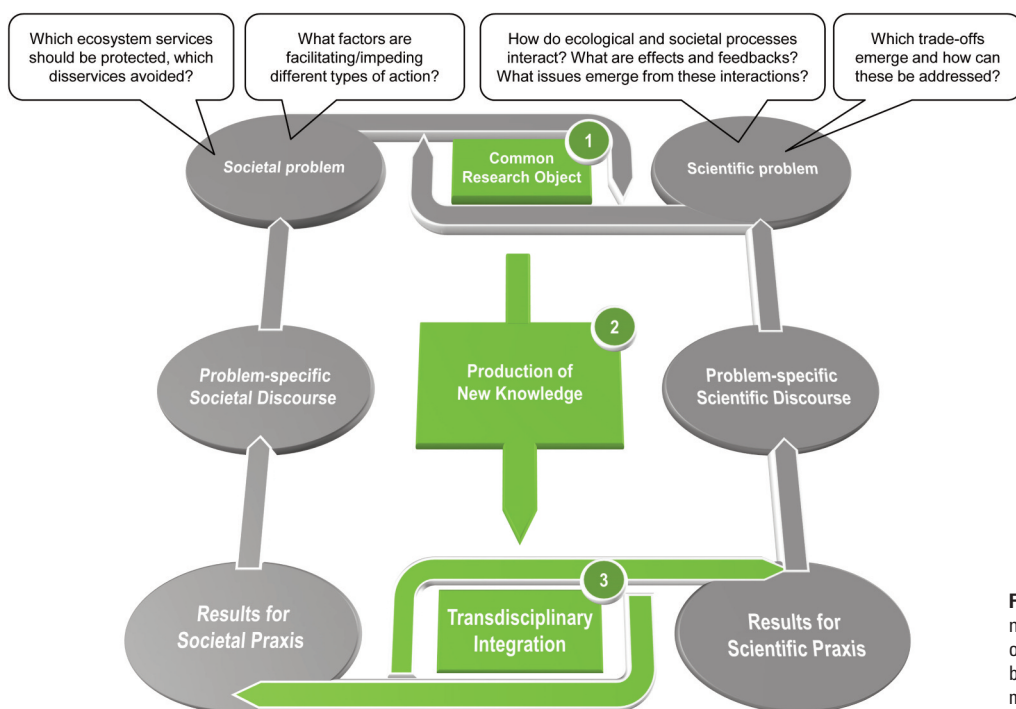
Which ecosystem services should be protected, which disservices avoided?

What factors are facilitating/impeding different types of action?

How do ecological and societal processes interact? What are effects and feedbacks? What issues emerge from these interactions?

Which trade-offs emerge and how can these be addressed?

Societal problem

1

Common Research Object

Scientific problem

2

Production of New Knowledge

Problem-specific Societal Discourse

Problem-specific Scientific Discourse

3

Transdisciplinary Integration

Results for Societal Praxis

Results for Scientific Praxis

F
n
o
b
n